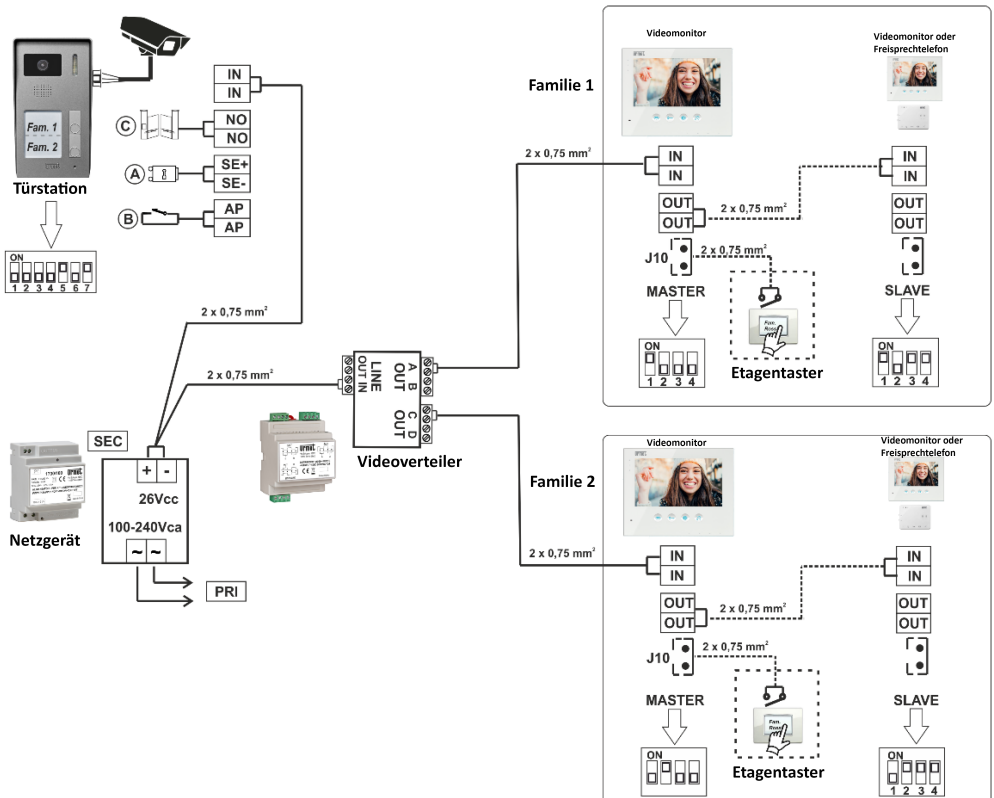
Fam. 1
Fam. 2
Türstation
ON
1 2 3 4 5 6 7
IN
IN
C
NO
NO
A
SE+
SE-
B
AP
AP
2 x 0,75 mm$^2$
2 x 0,75 mm$^2$
LINE OUT IN
A B OUT
C D OUT
Videoverteiler
SEC
+ -
26Vcc
100-240Vca
~ ~
PRI
Netzgerät
Familie 1
Videomonitor
Videomonitor oder Freisprechtelefon
2 x 0,75 mm$^2$
IN
IN
IN
IN
OUT
OUT
2 x 0,75 mm$^2$
OUT
OUT
J10
2 x 0,75 mm$^2$
MASTER
SLAVE
ON
1 2 3 4
Etagentaster
ON
1 2 3 4
Familie 2
Videomonitor
Videomonitor oder Freisprechtelefon
2 x 0,75 mm$^2$
IN
IN
IN
IN
OUT
OUT
2 x 0,75 mm$^2$
OUT
OUT
J10
2 x 0,75 mm$^2$
MASTER
SLAVE
ON
Etagentaster
ON
1 2 3 4